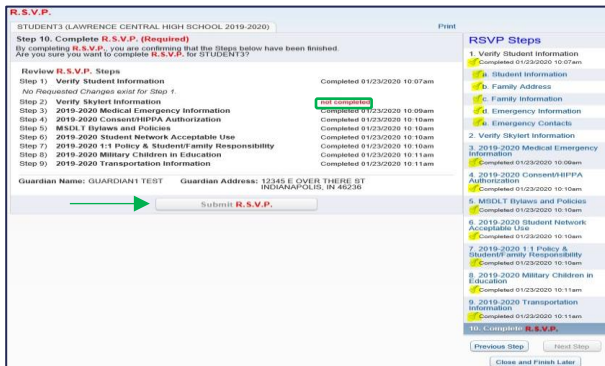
R.S.V.P.

STUDENT3 (LAWRENCE CENTRAL HIGH SCHOOL 2019-2020)

Print

Step 10. Complete R.S.V.P. (Required)

By completing R.S.V.P., you are confirming that the Steps below have been finished. Are you sure you want to complete R.S.V.P. for STUDENT3?

Review R.S.V.P. Steps

| | | |
|---|---|---|
| Step 1) | Verify Student Information | Completed 01/23/2020 10:07am |
| | No Requested Changes exist for Step 1. | |
| Step 2) | Verify Skylert Information | not complete |
| Step 3) | 2019-2020 Medical Emergency Information | Completed 01/23/2020 10:09am |
| Step 4) | 2019-2020 Consent/HIPPA Authorization | Completed 01/23/2020 10:10am |
| Step 5) | MSDLT Bylaws and Policies | Completed 01/23/2020 10:10am |
| Step 6) | 2019-2020 Student Network Acceptable Use | Completed 01/23/2020 10:10am |
| Step 7) | 2019-2020 1:1 Policy & Student/Family Responsibility | Completed 01/23/2020 10:10am |
| Step 8) | 2019-2020 Military Children in Education | Completed 01/23/2020 10:11am |
| Step 9) | 2019-2020 Transportation Information | Completed 01/23/2020 10:11am |

Guardian Name: GUARDIAN1 TEST Guardian Address: 12345 E OVER THERE ST INDIANAPOLIS, IN 46236

Submit R.S.V.P.

RSVP Steps

1. Verify Student Information
Completed 01/23/2020 10:07am
a. Student Information
b. Family Address
c. Family Information
d. Emergency Information
e. Emergency Contacts
2. Verify Skylert Information
3. 2019-2020 Medical Emergency Information
Completed 01/23/2020 10:09am
4. 2019-2020 Consent/HIPPA Authorization
Completed 01/23/2020 10:10am
5. MSDLT Bylaws and Policies
Completed 01/23/2020 10:10am
6. 2019-2020 Student Network Acceptable Use
Completed 01/23/2020 10:10am
7. 2019-2020 1:1 Policy & Student/Family Responsibility
Completed 01/23/2020 10:10am
8. 2019-2020 Military Children in Education
Completed 01/23/2020 10:11am
9. 2019-2020 Transportation Information
Completed 01/23/2020 10:11am
10. Complete R.S.V.P.

Previous Step Next Step
Close and Finish Later